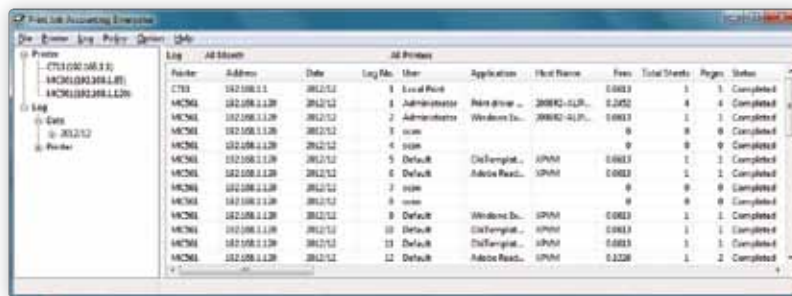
Print Job Accounting Enterprise

File Printer Log Policy Option Help

Printer
C711(192.168.1.1)
MC561(192.168.1.85)
MC561(192.168.1.129)
Log
Date
2012/12
Printer

Log All Month All Printers

| Printer | Address | Date | Log No. | User | Application | Host Name | Fees | Total Sheets | Pages | Status |
|---|---|---|---|---|---|---|---|---|---|---|
| C711 | 192.168.1.1 | 2012/12 | 1 | Local Print | | | 0.0613 | 1 | 1 | Completed |
| MC561 | 192.168.1.129 | 2012/12 | 1 | Administrator | Print driver ... | 2008R2-ILP... | 0.2452 | 4 | 4 | Completed |
| MC561 | 192.168.1.129 | 2012/12 | 2 | Administrator | Windows Ex... | 2008R2-ILP... | 0.0613 | 1 | 1 | Completed |
| MC561 | 192.168.1.129 | 2012/12 | 3 | scan | | | 0 | 0 | 0 | Completed |
| MC561 | 192.168.1.129 | 2012/12 | 4 | scan | | | 0 | 0 | 0 | Completed |
| MC561 | 192.168.1.129 | 2012/12 | 5 | Default | OleTemplat... | XPVM | 0.0613 | 1 | 1 | Completed |
| MC561 | 192.168.1.129 | 2012/12 | 6 | Default | Adobe Read... | XPVM | 0.0613 | 1 | 1 | Completed |
| MC561 | 192.168.1.129 | 2012/12 | 7 | scan | | | 0 | 0 | 0 | Completed |
| MC561 | 192.168.1.129 | 2012/12 | 8 | scan | | | 0 | 0 | 0 | Completed |
| MC561 | 192.168.1.129 | 2012/12 | 9 | Default | Windows Ex... | XPVM | 0.0613 | 1 | 1 | Completed |
| MC561 | 192.168.1.129 | 2012/12 | 10 | Default | OleTemplat... | XPVM | 0.0613 | 1 | 1 | Completed |
| MC561 | 192.168.1.129 | 2012/12 | 11 | Default | OleTemplat... | XPVM | 0.0613 | 1 | 1 | Completed |
| MC561 | 192.168.1.129 | 2012/12 | 12 | Default | Adobe Read... | XPVM | 0.1226 | 1 | 2 | Completed |